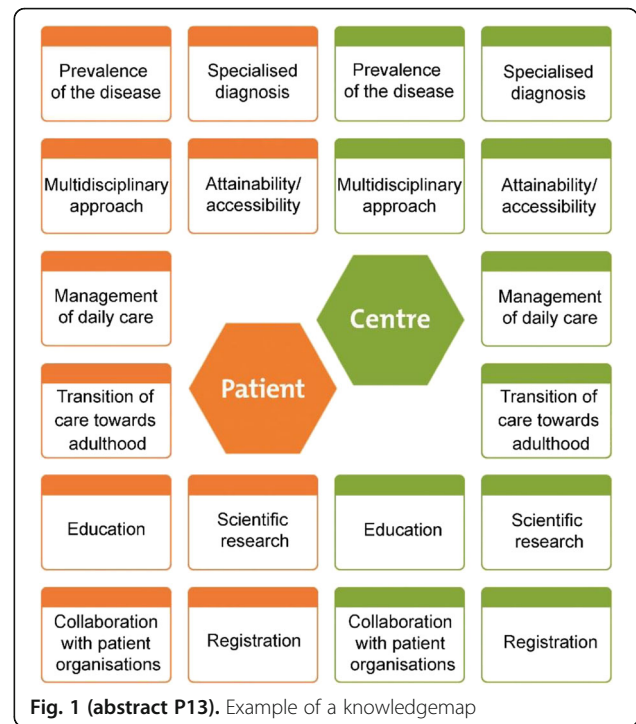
Prevalence of the disease

Specialised diagnosis

Prevalence of the disease

Specialised diagnosis

Multidisciplinary approach

Attainability/ accessibility

Multidisciplinary approach

Attainability/ accessibility

Management of daily care

Centre

Management of daily care

Transition of care towards adulthood

Patient

Transition of care towards adulthood

Education

Scientific research

Education

Scientific research

Collaboration with patient organisations

Registration

Collaboration with patient organisations

Registration

**Fig. 1 (abstract P13).** Example of a knowledgemap